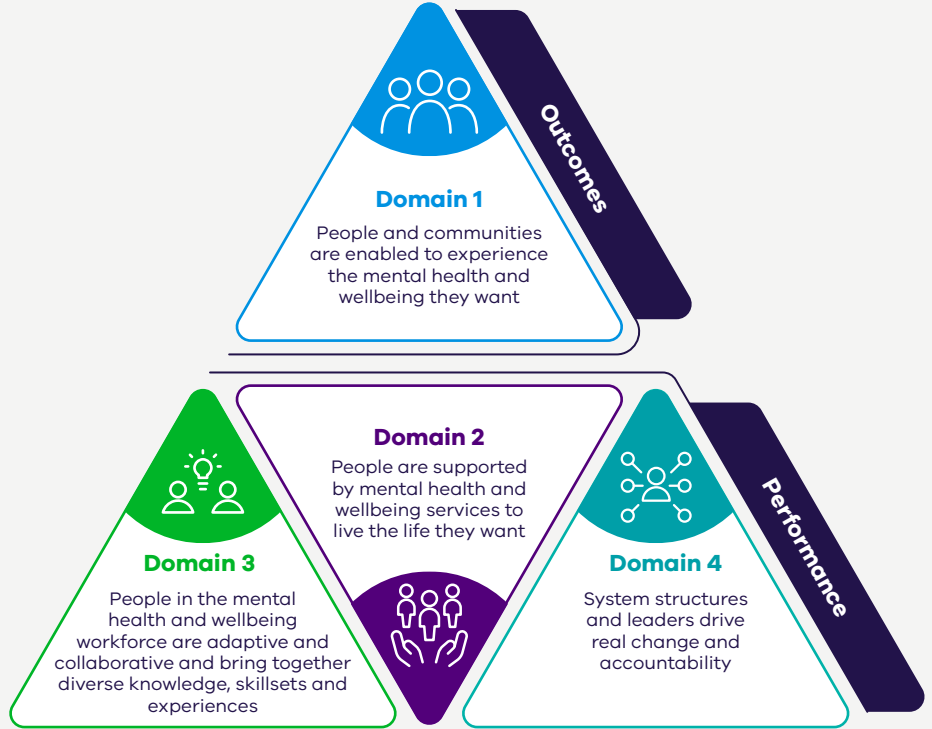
Outcomes

Domain 1

People and communities are enabled to experience the mental health and wellbeing they want

Domain 3

People in the mental health and wellbeing workforce are adaptive and collaborative and bring together diverse knowledge, skillsets and experiences

Domain 2

People are supported by mental health and wellbeing services to live the life they want

Domain 4

System structures and leaders drive real change and accountability

Performance